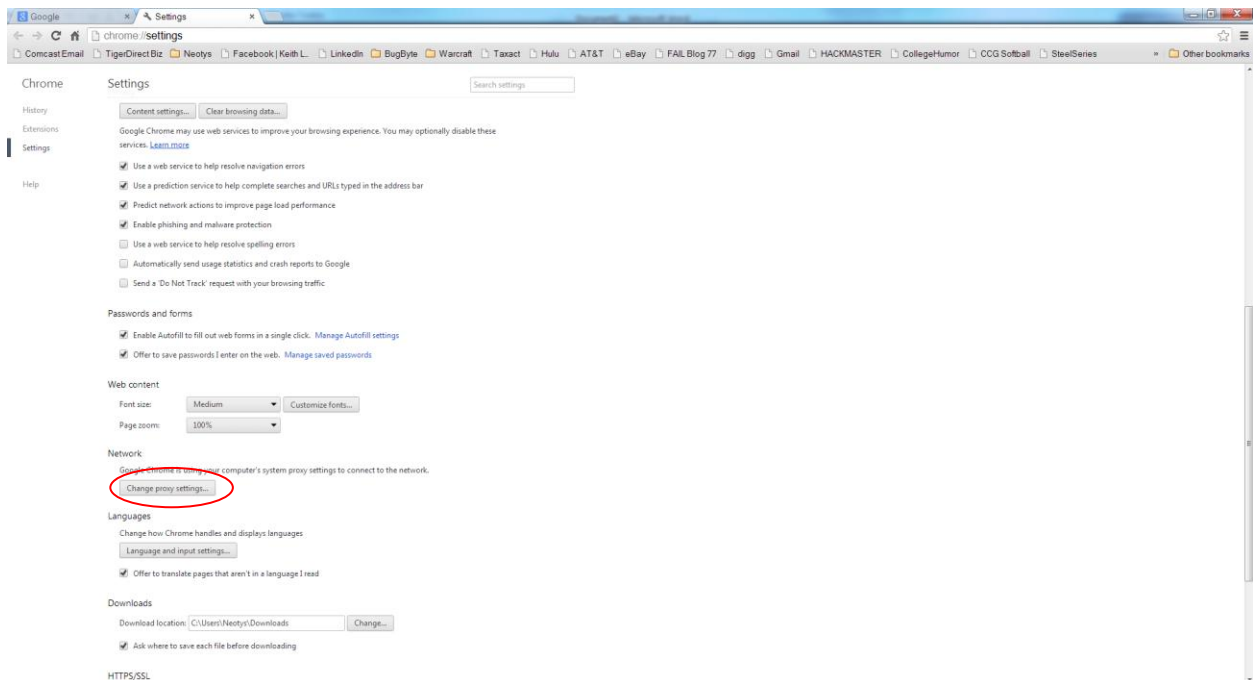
Google
Settings
chrome://settings
Comcast Email TigerDirect Biz Neotys Facebook | Keith L. LinkedIn BugByte Warcraft Taxact Hulu AT&T eBay FAIL Blog 77 digg Gmail HACKMASTER CollegeHumor CCG Softball SteelSeries » Other bookmarks

Chrome
History
Extensions
Settings
Help

Settings
Search settings

Content settings... Clear browsing data...

Google Chrome may use web services to improve your browsing experience. You may optionally disable these services. Learn more

Use a web service to help resolve navigation errors
Use a prediction service to help complete searches and URLs typed in the address bar
Predict network actions to improve page load performance
Enable phishing and malware protection
Use a web service to help resolve spelling errors
Automatically send usage statistics and crash reports to Google
Send a 'Do Not Track' request with your browsing traffic

Passwords and forms
Enable Autofill to fill out web forms in a single click. Manage Autofill settings
Offer to save passwords I enter on the web. Manage saved passwords

Web content
Font size: Medium Customize fonts...
Page zoom: 100%

Network
Google Chrome is using your computer's system proxy settings to connect to the network.
Change proxy settings...

Languages
Change how Chrome handles and displays languages
Language and input settings...
Offer to translate pages that aren't in a language I read

Downloads
Download location: C:\Users\Neotys\Downloads Change...
Ask where to save each file before downloading

HTTPS/SSL